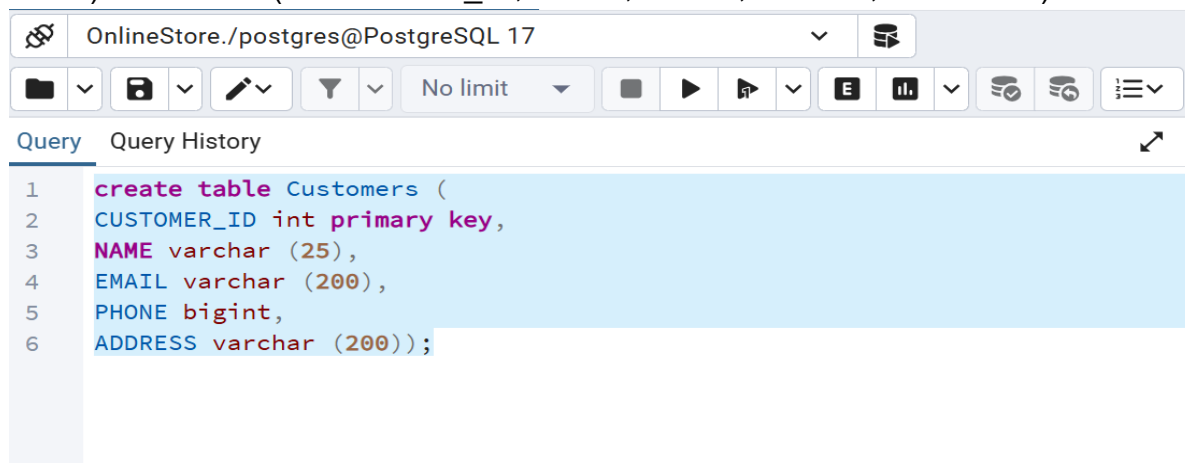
OnlineStore./postgres@PostgreSQL 17

No limit

Query Query History

1 create table Customers (
2 CUSTOMER_ID int primary key,
3 NAME varchar (25),
4 EMAIL varchar (200),
5 PHONE bigint,
6 ADDRESS varchar (200));